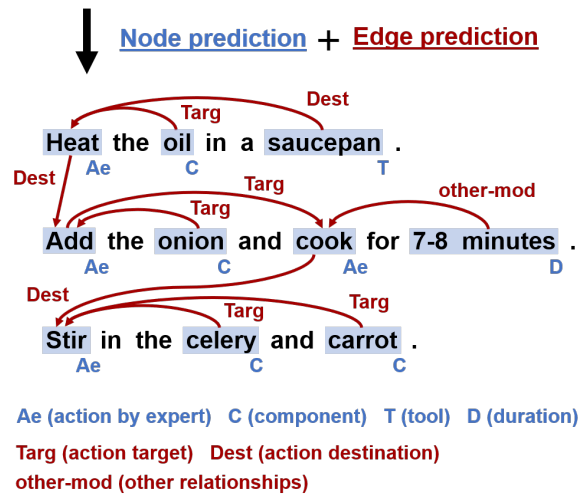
Node prediction + Edge prediction

Dest
Targ
Heat the oil in a saucepan .
Ae C T

Dest
Targ
other-mod
Targ
Add the onion and cook for 7-8 minutes .
Ae C Ae D

Dest
Targ
Targ
Stir in the celery and carrot .
Ae C C

Ae (action by expert) C (component) T (tool) D (duration)
Targ (action target) Dest (action destination)
other-mod (other relationships)